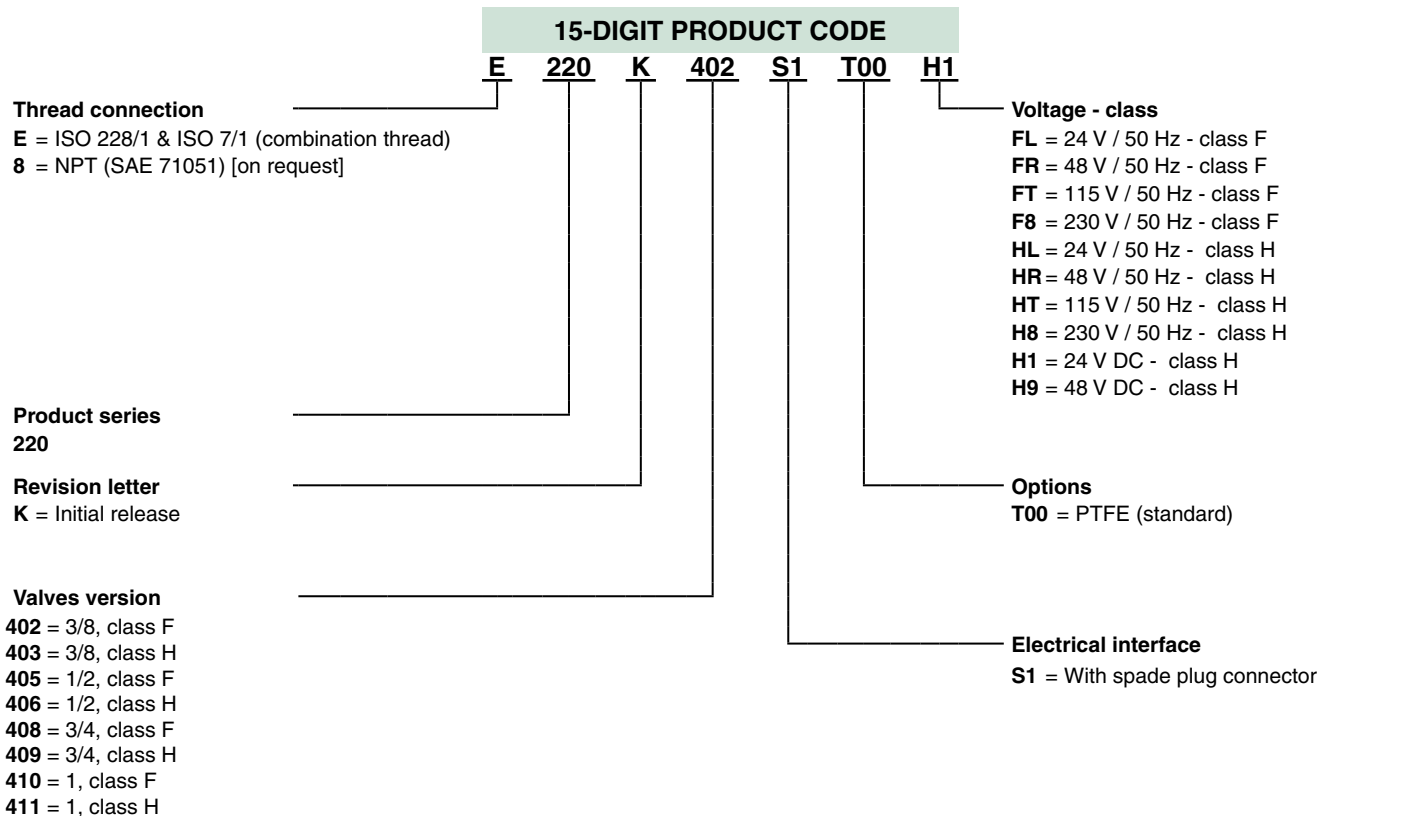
15-DIGIT PRODUCT CODE

E 220 K 402 S1 T00 H1

Thread connection
E = ISO 228/1 & ISO 7/1 (combination thread)
8 = NPT (SAE 71051) [on request]

Product series
220

Revision letter
K = Initial release

Valves version
402 = 3/8, class F
403 = 3/8, class H
405 = 1/2, class F
406 = 1/2, class H
408 = 3/4, class F
409 = 3/4, class H
410 = 1, class F
411 = 1, class H

Voltage - class
FL = 24 V / 50 Hz - class F
FR = 48 V / 50 Hz - class F
FT = 115 V / 50 Hz - class F
F8 = 230 V / 50 Hz - class F
HL = 24 V / 50 Hz - class H
HR = 48 V / 50 Hz - class H
HT = 115 V / 50 Hz - class H
H8 = 230 V / 50 Hz - class H
H1 = 24 V DC - class H
H9 = 48 V DC - class H

Options
T00 = PTFE (standard)

Electrical interface
S1 = With spade plug connector